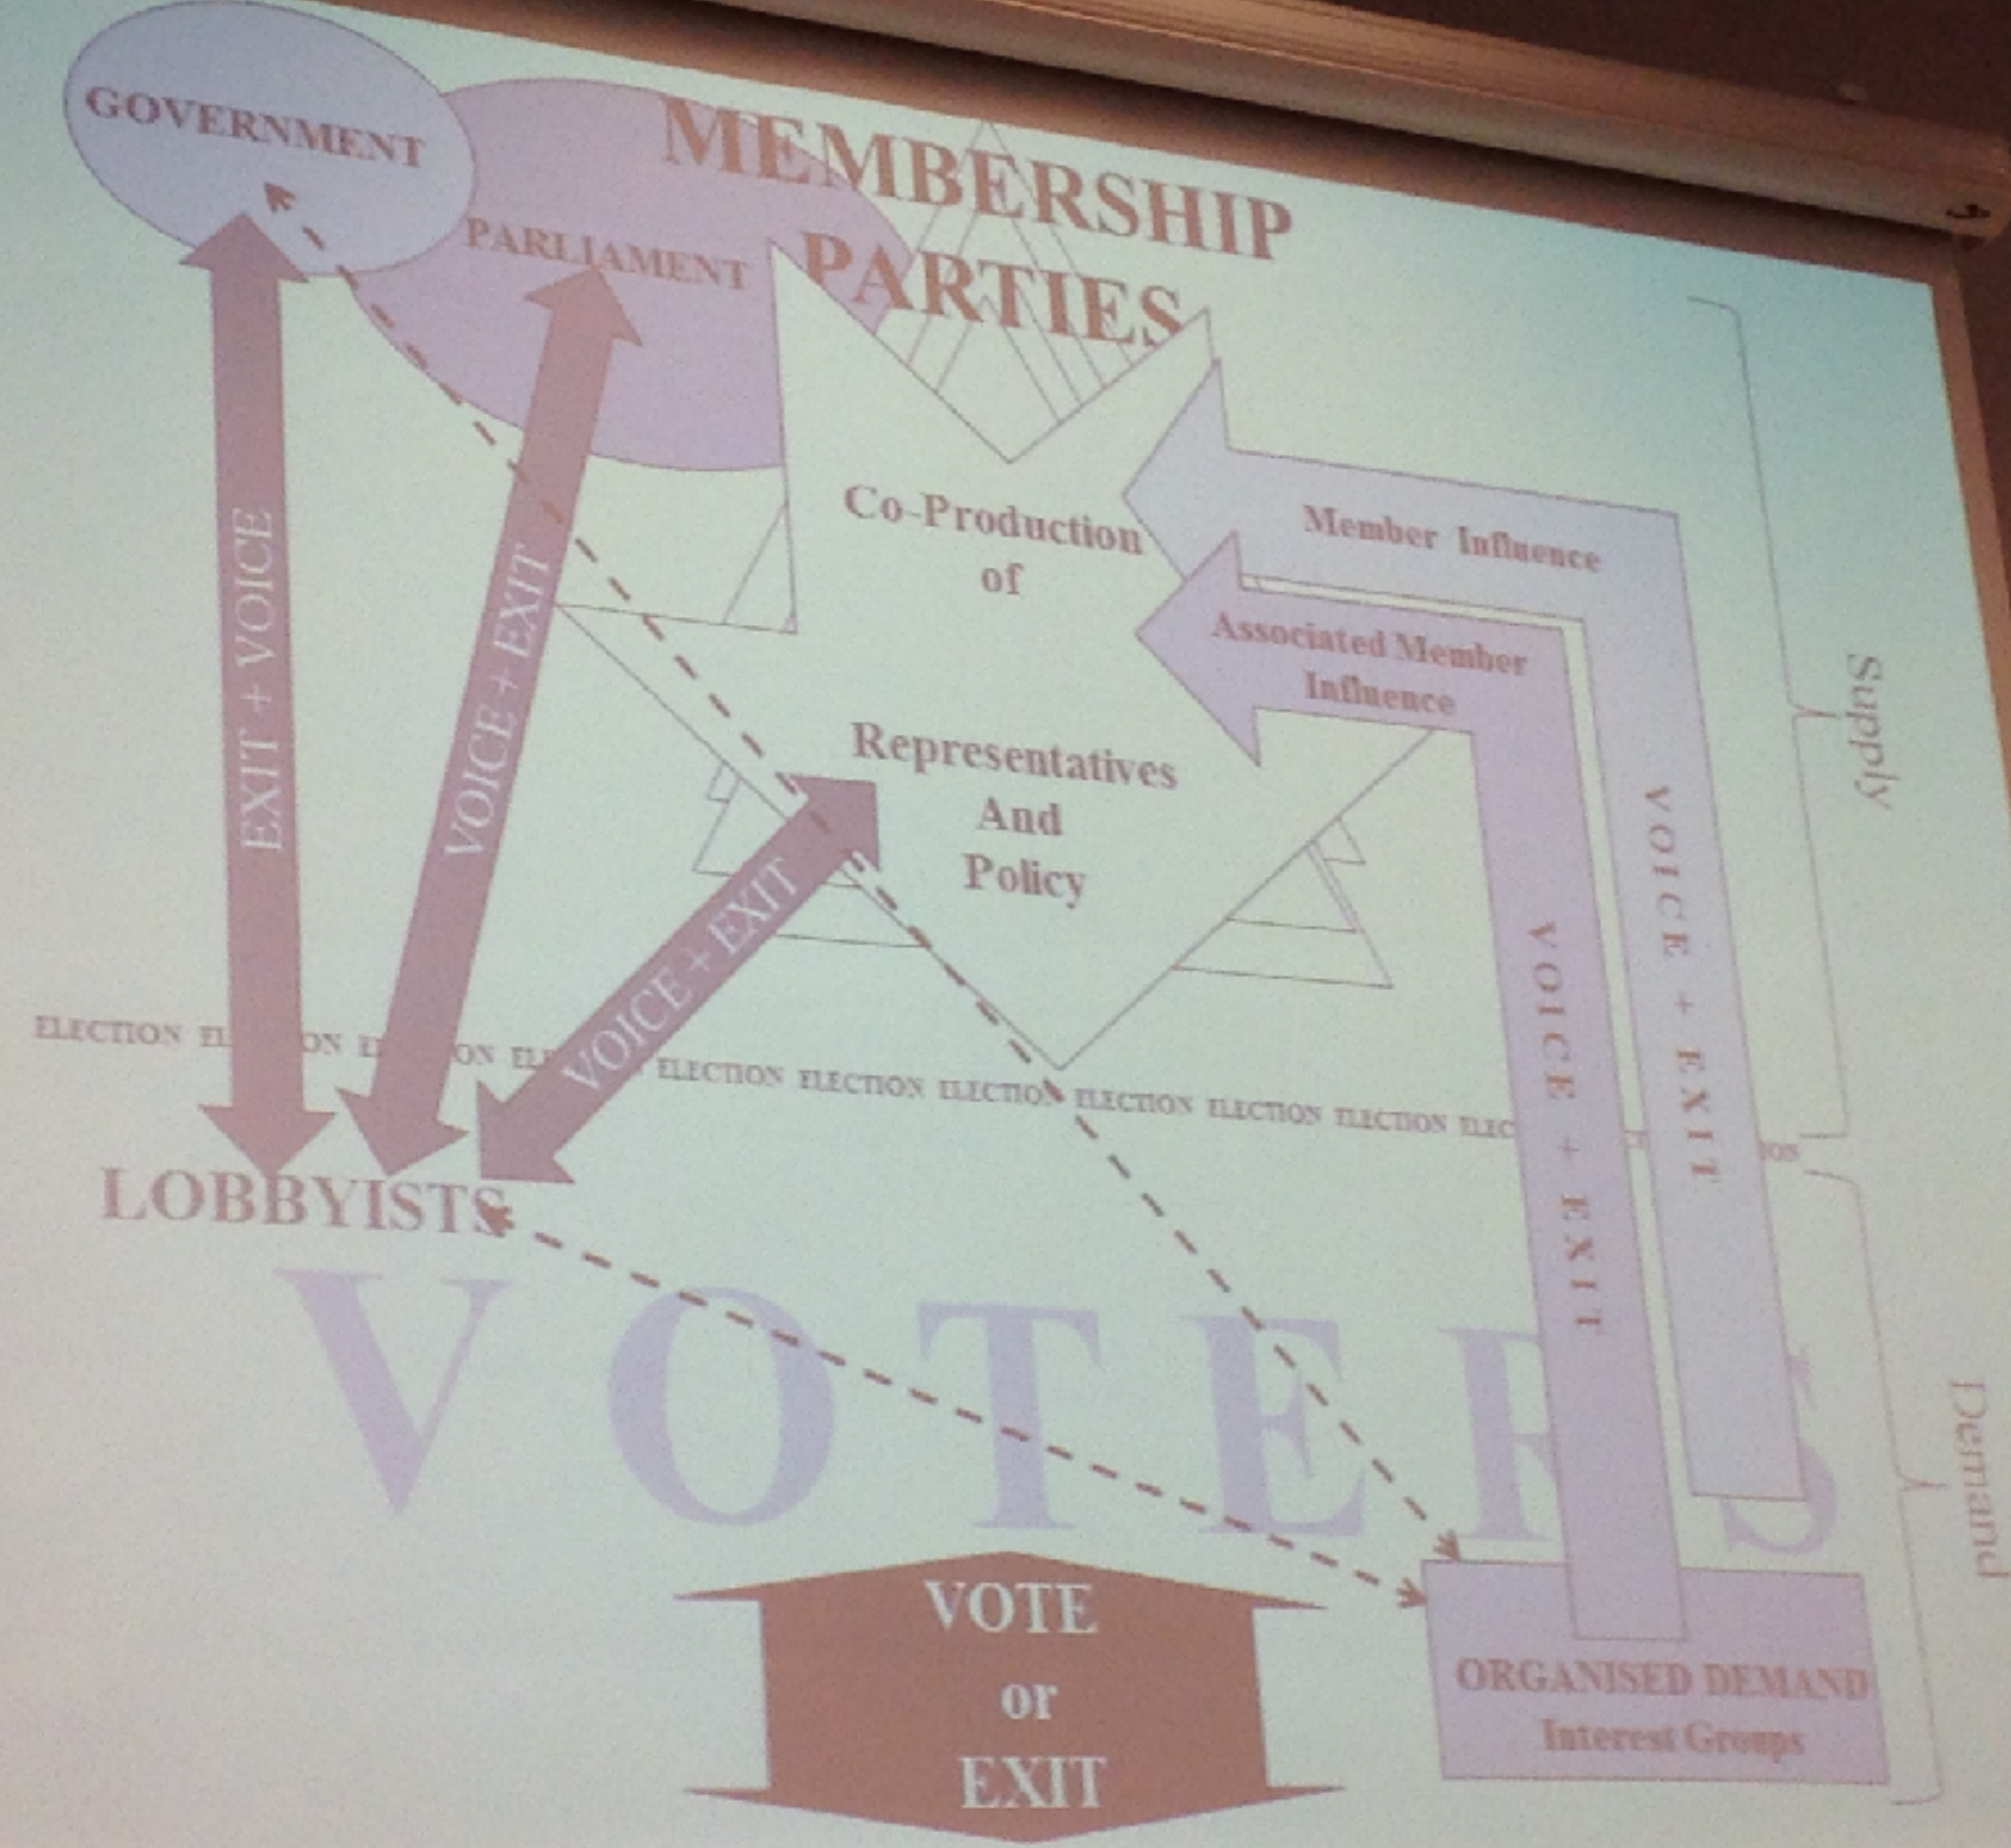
GOVERNMENT

MEMBERSHIP PARTIES

PARLIAMENT

EXIT + VOICE

VOICE + EXIT

Co-Production of

Member Influence

Associated Member Influence

Representatives And Policy

VOICE + EXIT

VOICE + EXIT

VOICE + EXIT

Supply

ELECTION EL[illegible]ON EL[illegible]ON EL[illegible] ELECTION ELECTION ELECTION ELECTION ELECTION ELECTION ELEC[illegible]ON

LOBBYISTS

VOTERS

VOTE or EXIT

ORGANISED DEMAND
Interest Groups

Demand